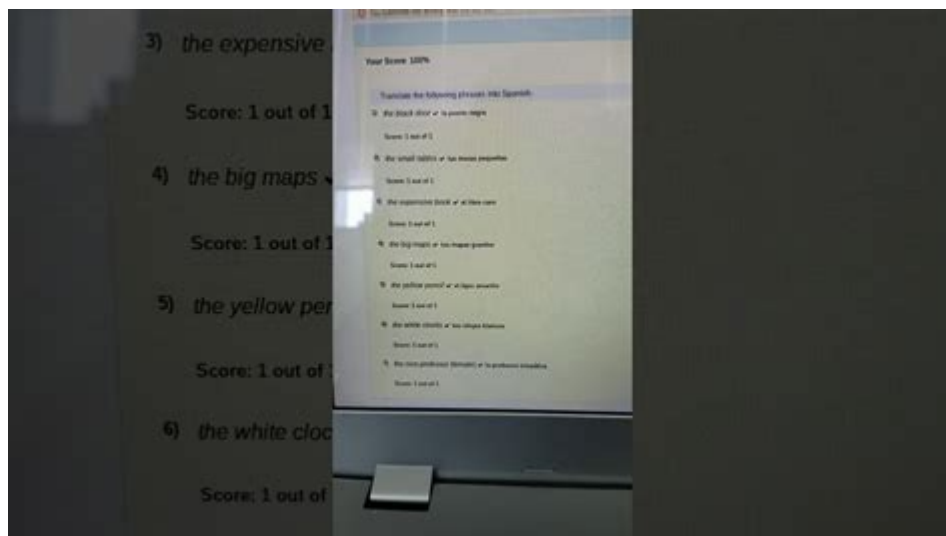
3) the expensive

Score: 1 out of 1

4) the big maps

Score: 1 out of 1

5) the yellow pe

Score: 1 out of

6) the white cloc

Score: 1 out of

Your Score 100%

Translate the following phrases into Spanish.

1) the black door ✓ la puerta negra

Score: 1 out of 1

2) the small tables ✓ las mesas pequeñas

Score: 1 out of 1

3) the expensive book ✓ el libro caro

Score: 1 out of 1

4) the big maps ✓ los mapas grandes

Score: 1 out of 1

5) the yellow pencil ✓ el lápiz amarillo

Score: 1 out of 1

6) the white clocks ✓ los relojes blancos

Score: 1 out of 1

7) the nice professor (female) ✓ la profesora simpática

Score: 1 out of 1